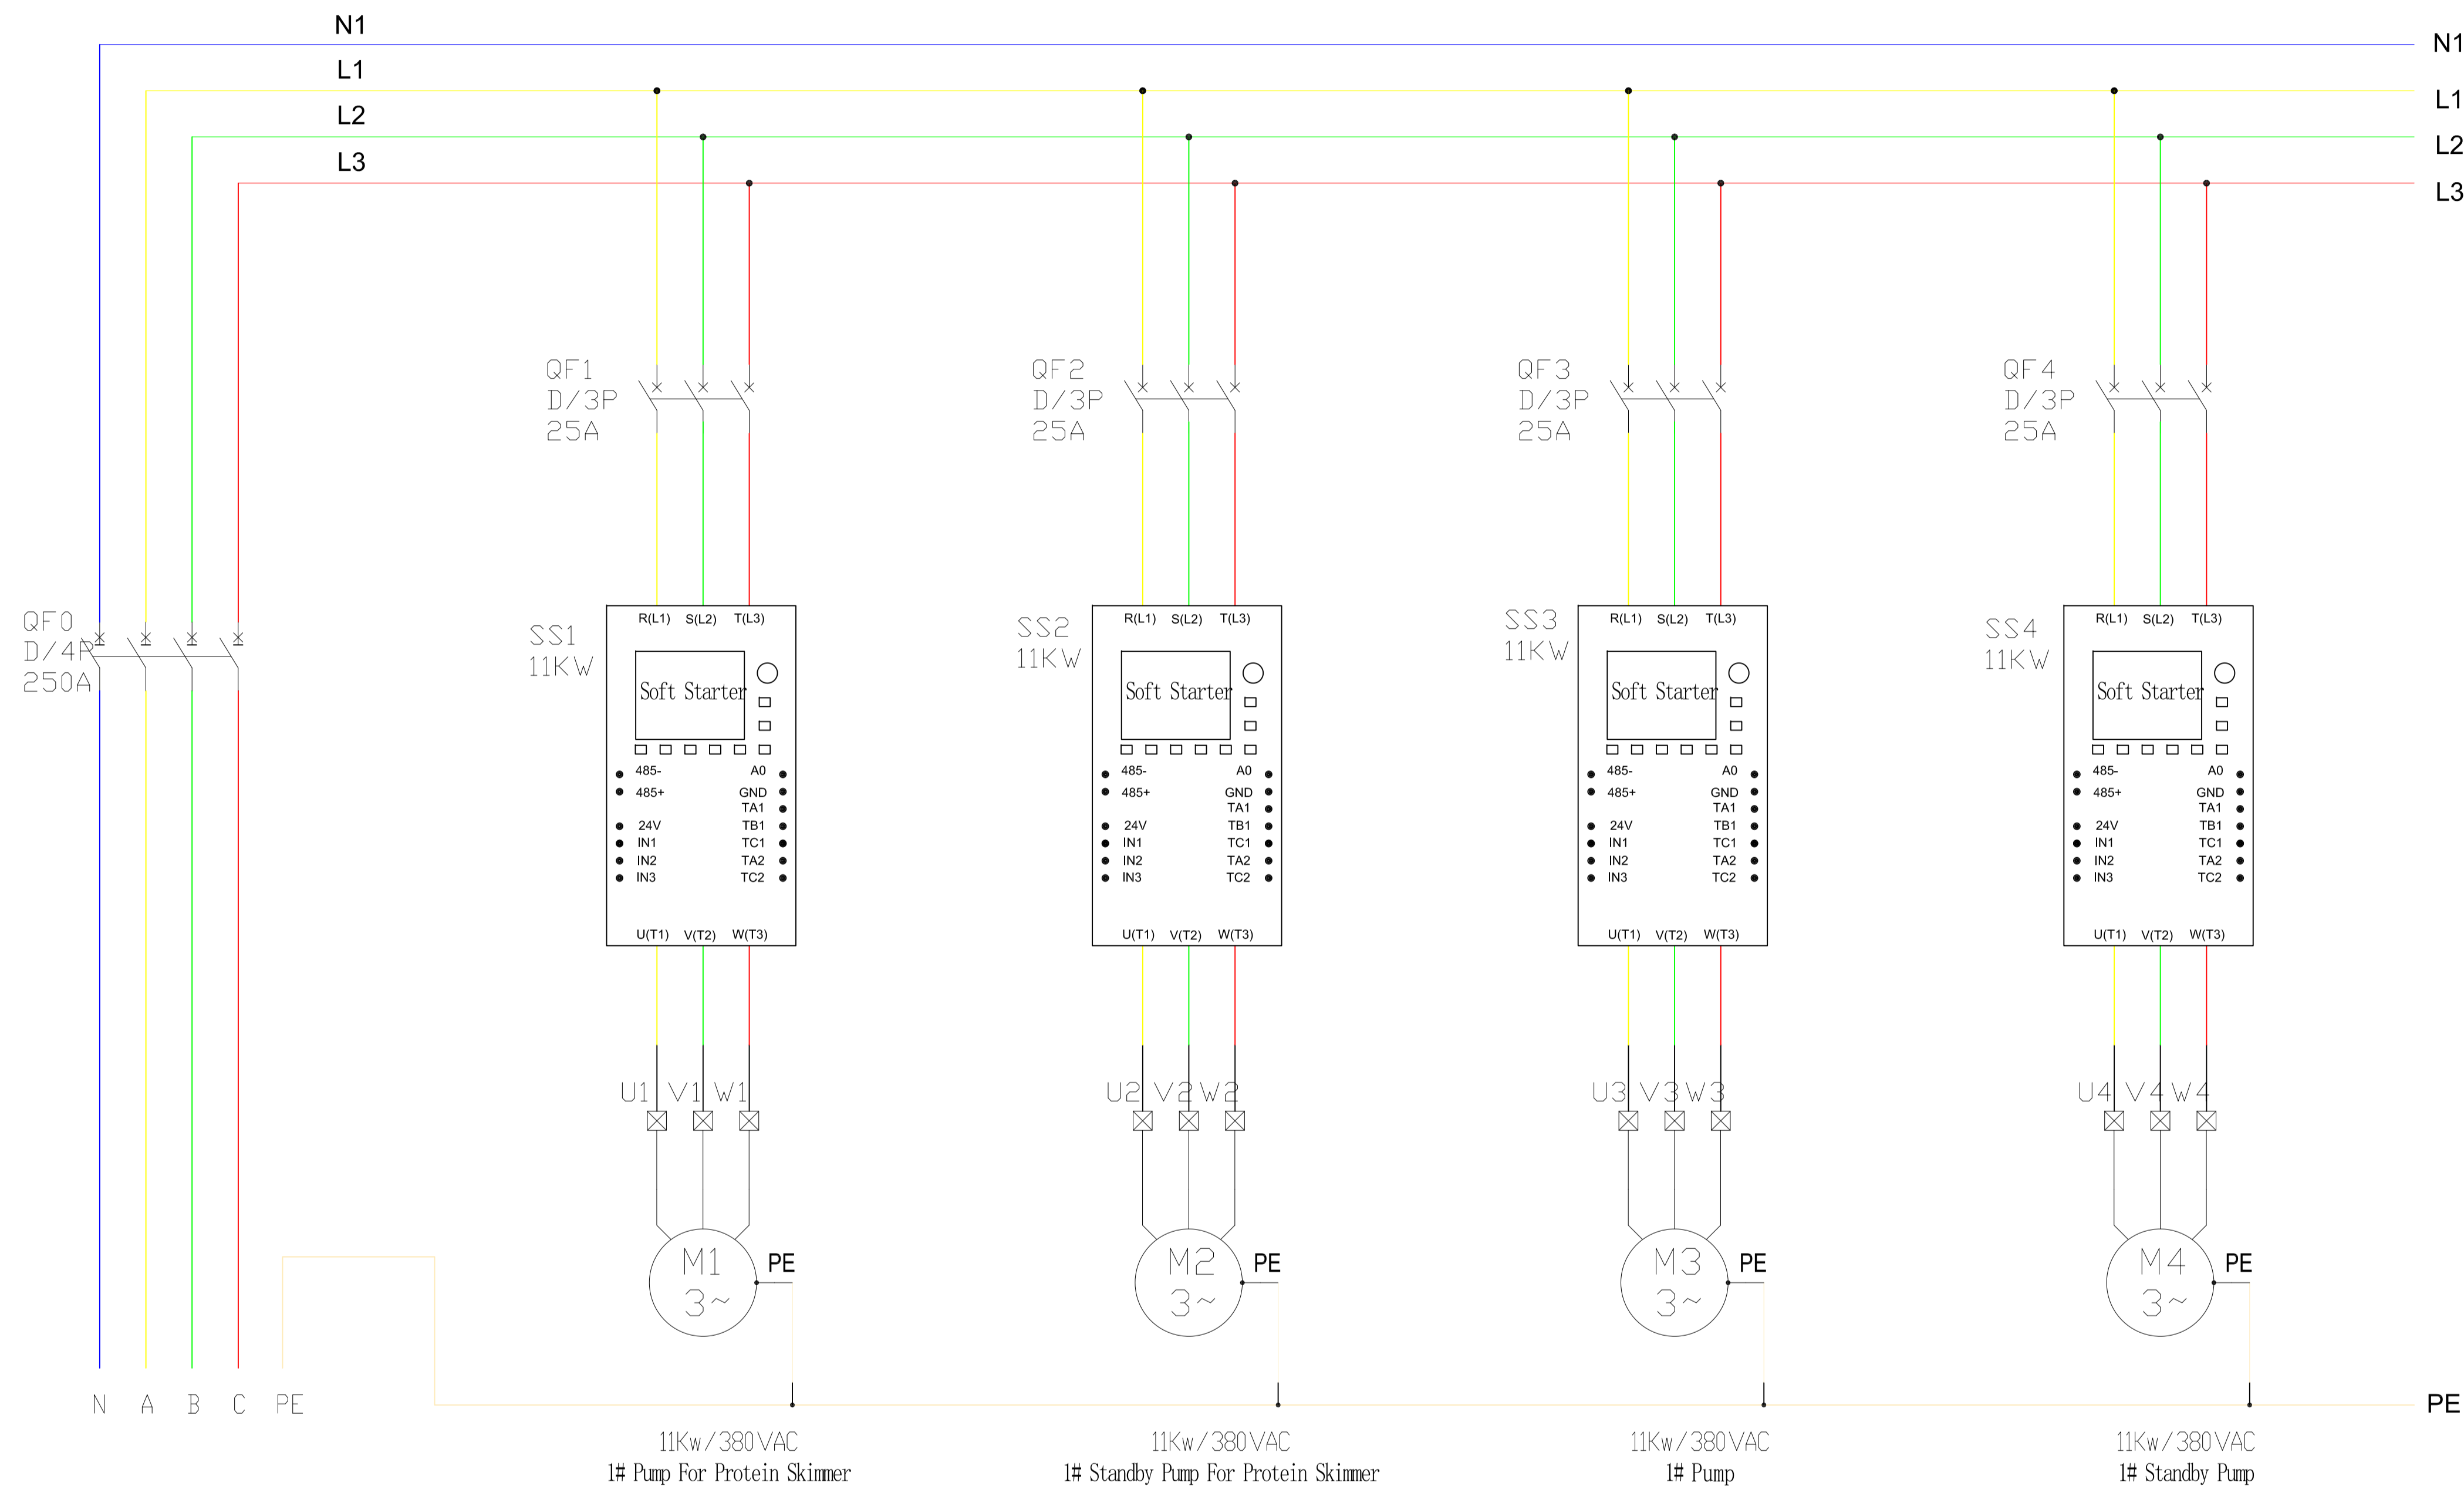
N1
L1
L2
L3

N1
L1
L2
L3

QF0
D/4P
250A

QF1
D/3P
25A

QF2
D/3P
25A

QF3
D/3P
25A

QF4
D/3P
25A

SS1
11KW

R(L1) S(L2) T(L3)
Soft Starter
485- A0
485+ GND
TA1
24V TB1
IN1 TC1
IN2 TA2
IN3 TC2
U(T1) V(T2) W(T3)

SS2
11KW

R(L1) S(L2) T(L3)
Soft Starter
485- A0
485+ GND
TA1
24V TB1
IN1 TC1
IN2 TA2
IN3 TC2
U(T1) V(T2) W(T3)

SS3
11KW

R(L1) S(L2) T(L3)
Soft Starter
485- A0
485+ GND
TA1
24V TB1
IN1 TC1
IN2 TA2
IN3 TC2
U(T1) V(T2) W(T3)

SS4
11KW

R(L1) S(L2) T(L3)
Soft Starter
485- A0
485+ GND
TA1
24V TB1
IN1 TC1
IN2 TA2
IN3 TC2
U(T1) V(T2) W(T3)

U1 V1 W1
U2 V2 W2
U3 V3 W3
U4 V4 W4

M1
3~
PE

M2
3~
PE

M3
3~
PE

M4
3~
PE

N A B C PE

PE

11Kw/380VAC
1# Pump For Protein Skimmer

11Kw/380VAC
1# Standby Pump For Protein Skimmer

11Kw/380VAC
1# Pump

11Kw/380VAC
1# Standby Pump